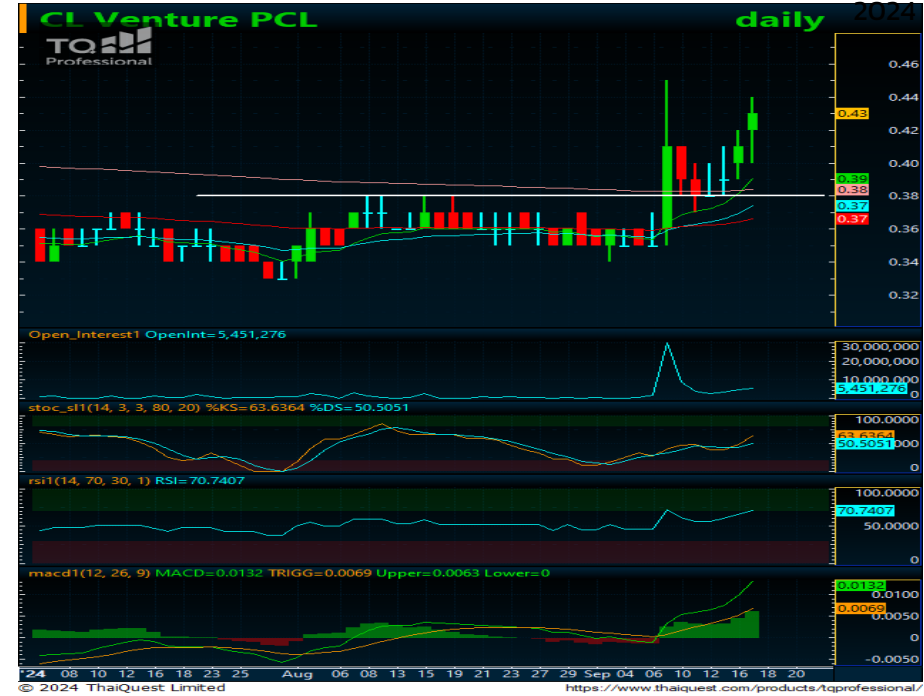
CL Venture PCL
daily
2024
TQ
Professional

0.46
0.44
0.43
0.42
0.40
0.39
0.38
0.38
0.37
0.36
0.37
0.34
0.32

Open_Interest1 OpenInt=5,451,276
30,000,000
20,000,000
10,000,000
5,451,276
0

stoc_sl1(14, 3, 3, 80, 20) %KS=63.6364 %DS=50.5051
100.0000
63.6364
50.5051
0

rsi1(14, 70, 30, 1) RSI=70.7407
100.0000
70.7407
50.0000
0

macd1(12, 26, 9) MACD=0.0132 TRIGG=0.0069 Upper=0.0063 Lower=0
0.0132
0.0100
0.0069
0.0050
0
-0.0050

'24 08 10 12 16 18 22 25 Aug 06 08 13 15 19 21 23 27 29 Sep 04 06 10 12 16 18 20
© 2024 ThaiQuest Limited
https://www.thaiquest.com/products/tqprofessional/